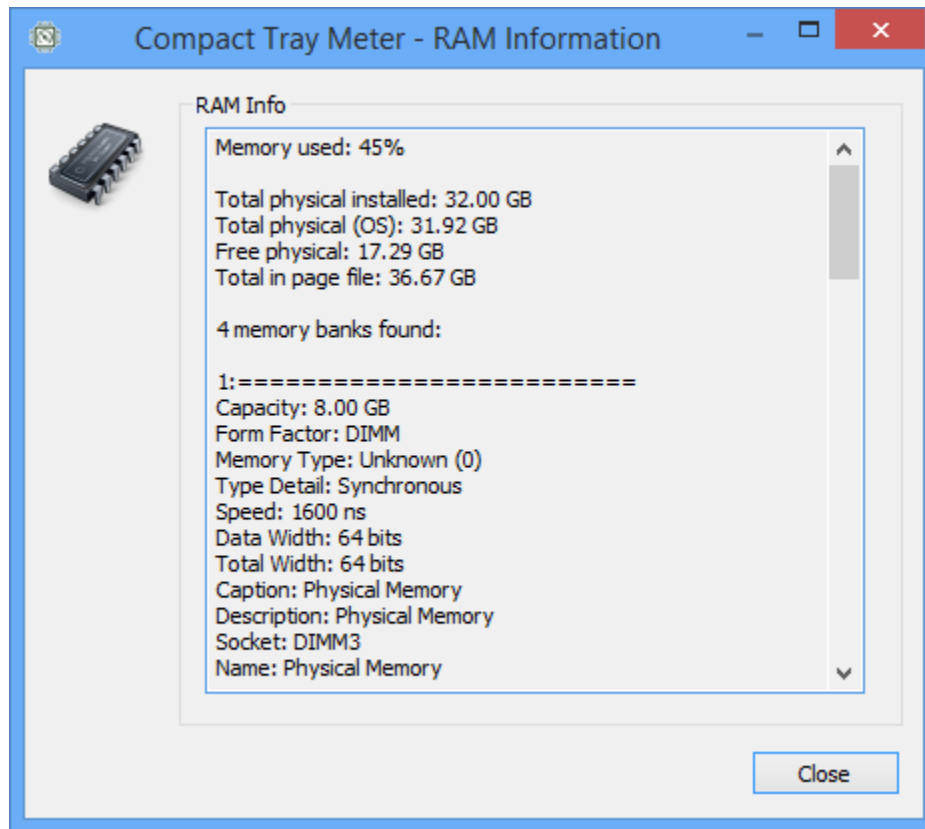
Compact Tray Meter - RAM Information

RAM Info

Memory used: 45%

Total physical installed: 32.00 GB
Total physical (OS): 31.92 GB
Free physical: 17.29 GB
Total in page file: 36.67 GB

4 memory banks found:

1:=========================
Capacity: 8.00 GB
Form Factor: DIMM
Memory Type: Unknown (0)
Type Detail: Synchronous
Speed: 1600 ns
Data Width: 64 bits
Total Width: 64 bits
Caption: Physical Memory
Description: Physical Memory
Socket: DIMM3
Name: Physical Memory

Close